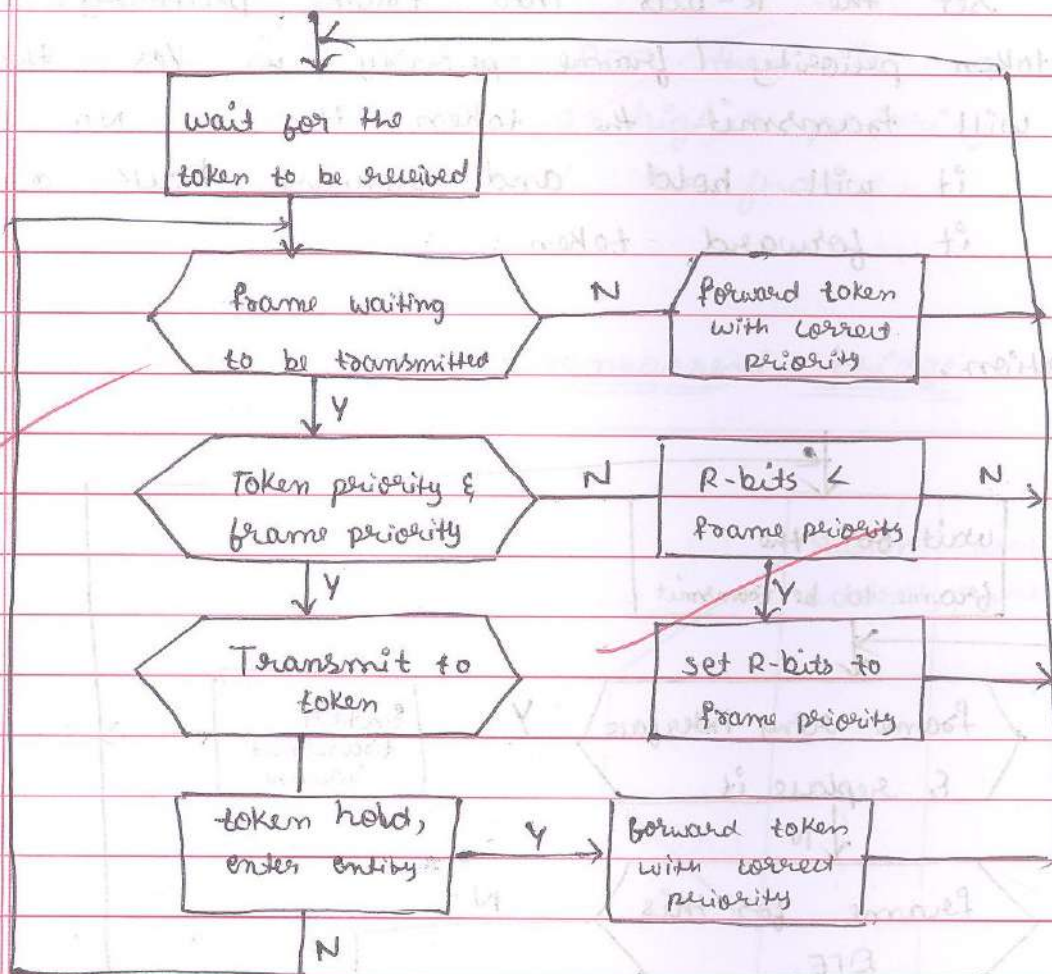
wait for the token to be received

frame waiting to be transmitted

N

forward token with correct priority

Y

Token priority ≤ frame priority

N

R-bits < frame priority

N

Y

Y

Transmit to token

set R-bits to frame priority

token hold, enter entity

Y

forward token with correct priority

N